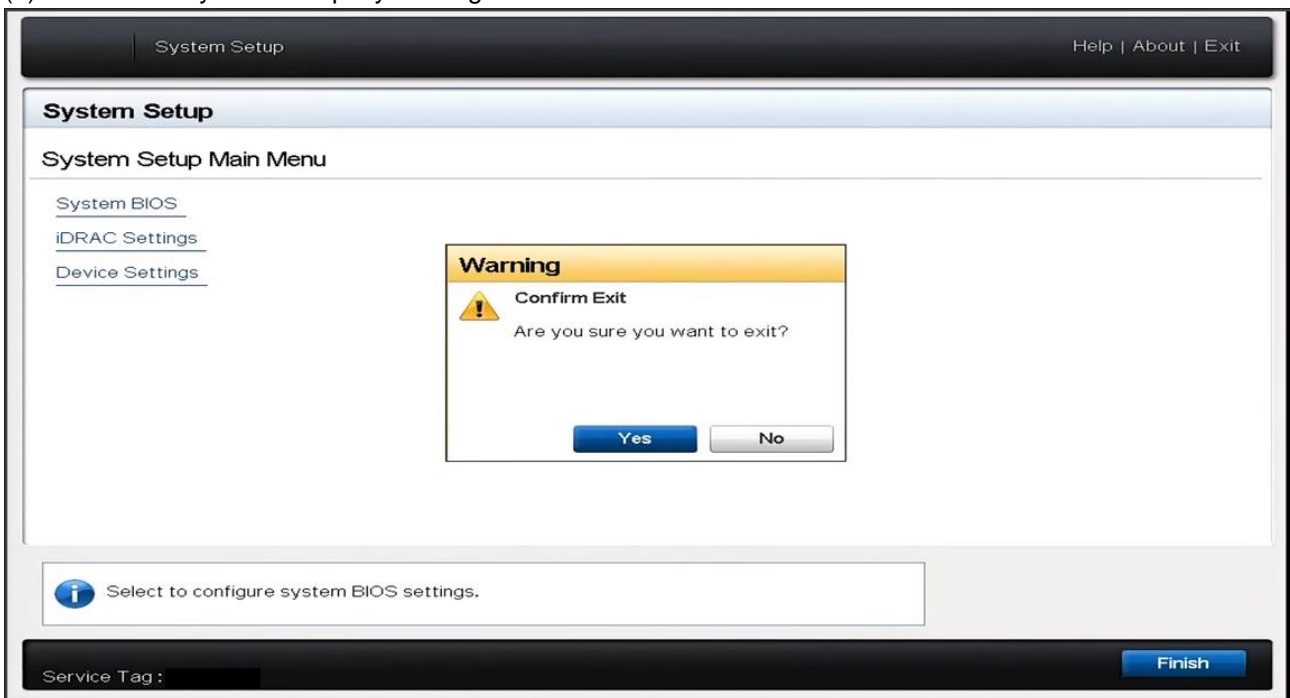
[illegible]

System Setup

Help | About | Exit

System Setup

System Setup Main Menu

System BIOS

iDRAC Settings

Device Settings

Warning

Confirm Exit

Are you sure you want to exit?

Yes

No

Select to configure system BIOS settings.

Service Tag :

Finish